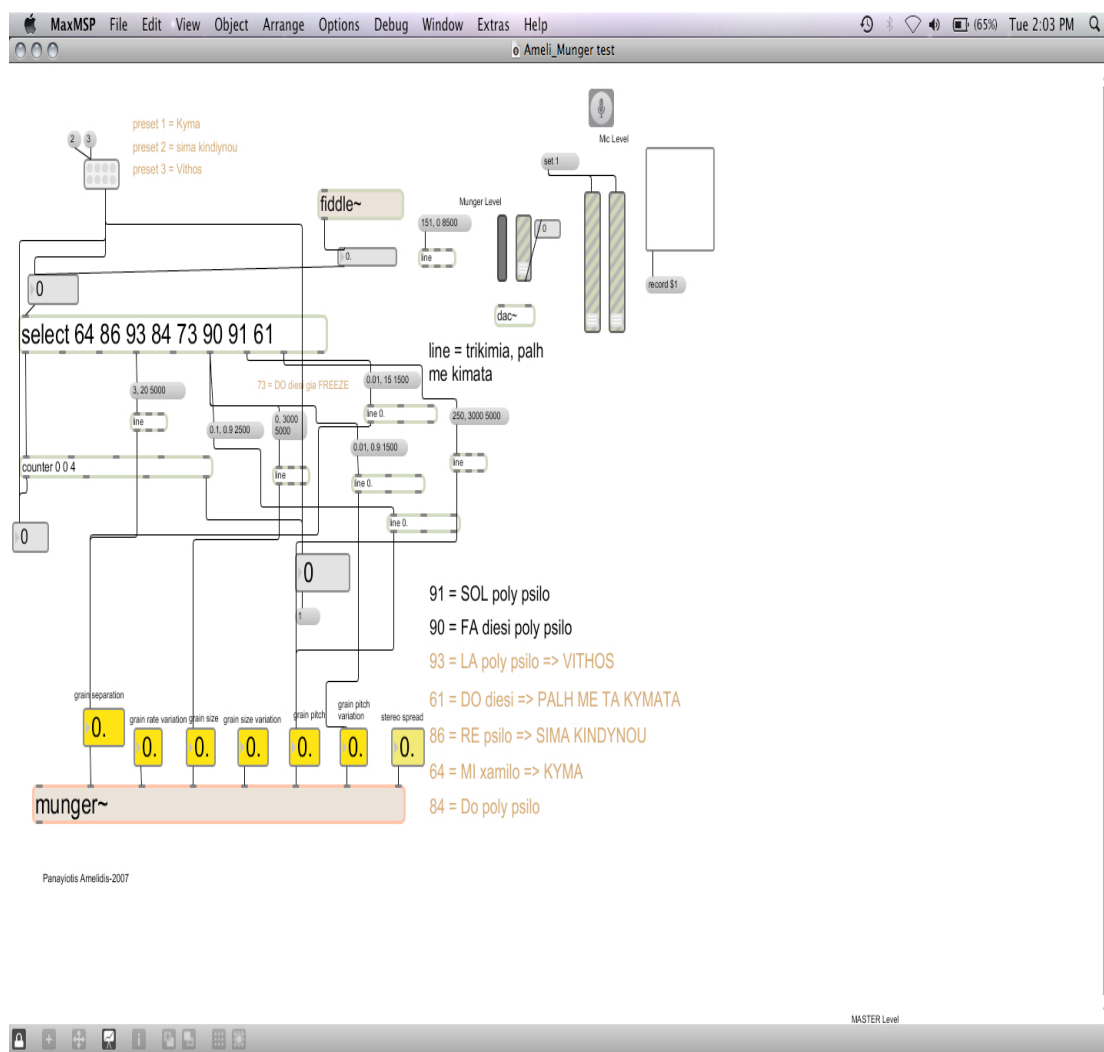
MaxMSP File Edit View Object Arrange Options Debug Window Extras Help
(65%) Tue 2:03 PM
Ameli_Munger test

2 3
preset 1 = Kyma
preset 2 = sima kindiynou
preset 3 = Vithos

Mic Level
set 1
fiddle~
Munger Level
151, 0 8500
0
0.
line
record $1
0
dac~
select 64 86 93 84 73 90 91 61
line = trikimia, palh me kimata
3, 20 5000
73 = DO diesi gia FREEZE
0.01, 15 1500
line
line 0.
0.1, 0.9 2500
0, 3000 5000
250, 3000 5000
0.01, 0.9 1500
counter 0 0 4
line
line 0.
line
line 0.
0
0
1
91 = SOL poly psilo
90 = FA diesi poly psilo
93 = LA poly psilo => VITHOS
61 = DO diesi => PALH ME TA KYMATA
86 = RE psilo => SIMA KINDYNOU
64 = MI xamilo => KYMA
84 = Do poly psilo
grain separation
grain rate variation
grain size
grain size variation
grain pitch
grain pitch variation
stereo spread
0.
0.
0.
0.
0.
0.
0.
munger~

Panayiotis Amelidis-2007

MASTER Level